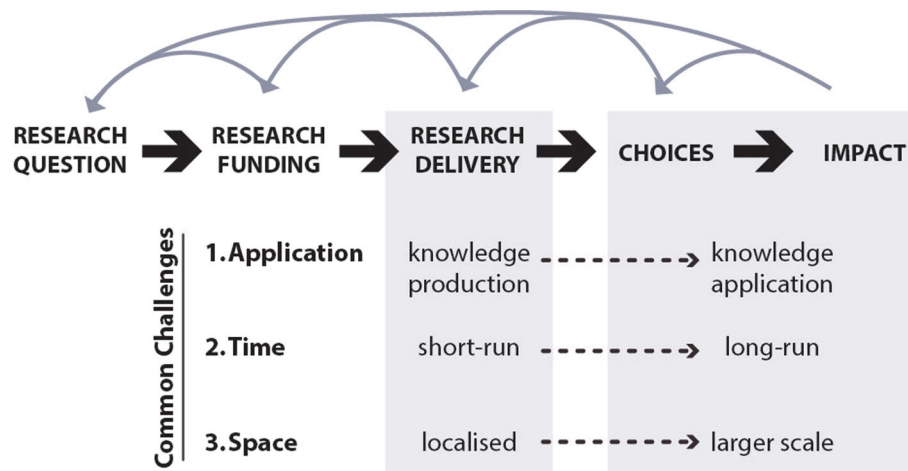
RESEARCH QUESTION

RESEARCH FUNDING

RESEARCH DELIVERY

CHOICES

IMPACT

Common Challenges

1. Application

knowledge production

knowledge application

2. Time

short-run

long-run

3. Space

localised

larger scale